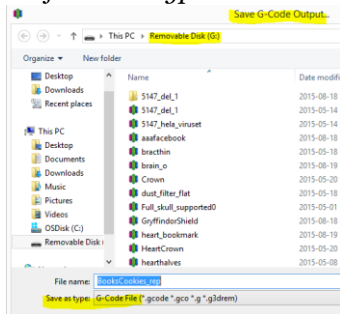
Save G-Code Output...

This PC > Removable Disk (G:)

Organize ▾ New folder

Desktop
Downloads
Recent places

This PC
Desktop
Documents
Downloads
Music
Pictures
Videos
OSDisk (C:)
Removable Disk

| Name | Date modifi |
|---|---|
| 5147_del_1 | 2015-08-18 |
| 5147_del_1 | 2015-05-14 |
| 5147_hela_viruset | 2015-05-14 |
| aaafacebook | 2015-08-18 |
| bracthin | 2015-08-18 |
| brain_o | 2015-08-19 |
| Crown | 2015-05-20 |
| dust_filter_flat | 2015-08-18 |
| Full_skull_supported0 | 2015-05-01 |
| GryffindorShield | 2015-08-18 |
| heart_bookmark | 2015-08-19 |
| HeartCrown | 2015-05-20 |
| hearthalves | 2015-05-08 |

File name: BooksCookies_rep

Save as type: G-Code File (*.gcode *.gco *.g *.g3drem)